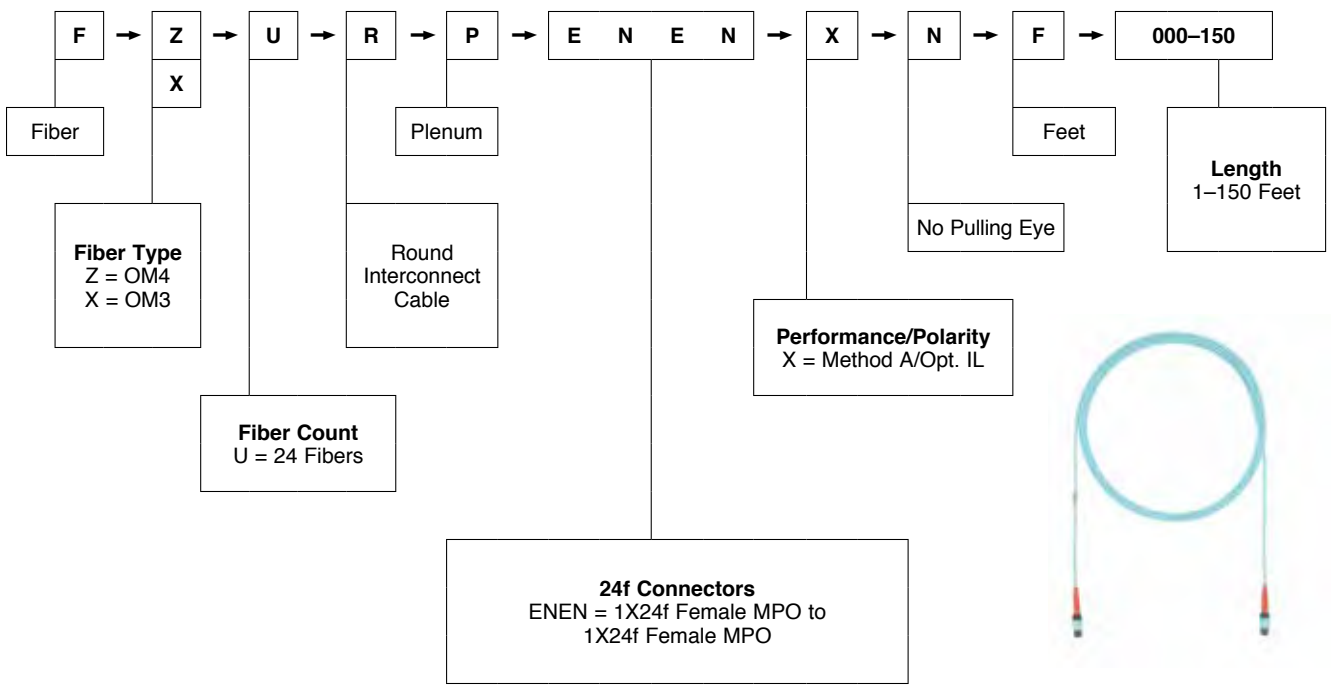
F → Z → U → R → P → E N E N → X → N → F → 000–150

X

Fiber

Plenum

Feet

**Length**
1–150 Feet

No Pulling Eye

**Fiber Type**
Z = OM4
X = OM3

Round Interconnect Cable

**Performance/Polarity**
X = Method A/Opt. IL

**Fiber Count**
U = 24 Fibers

**24f Connectors**
ENEN = 1X24f Female MPO to 1X24f Female MPO